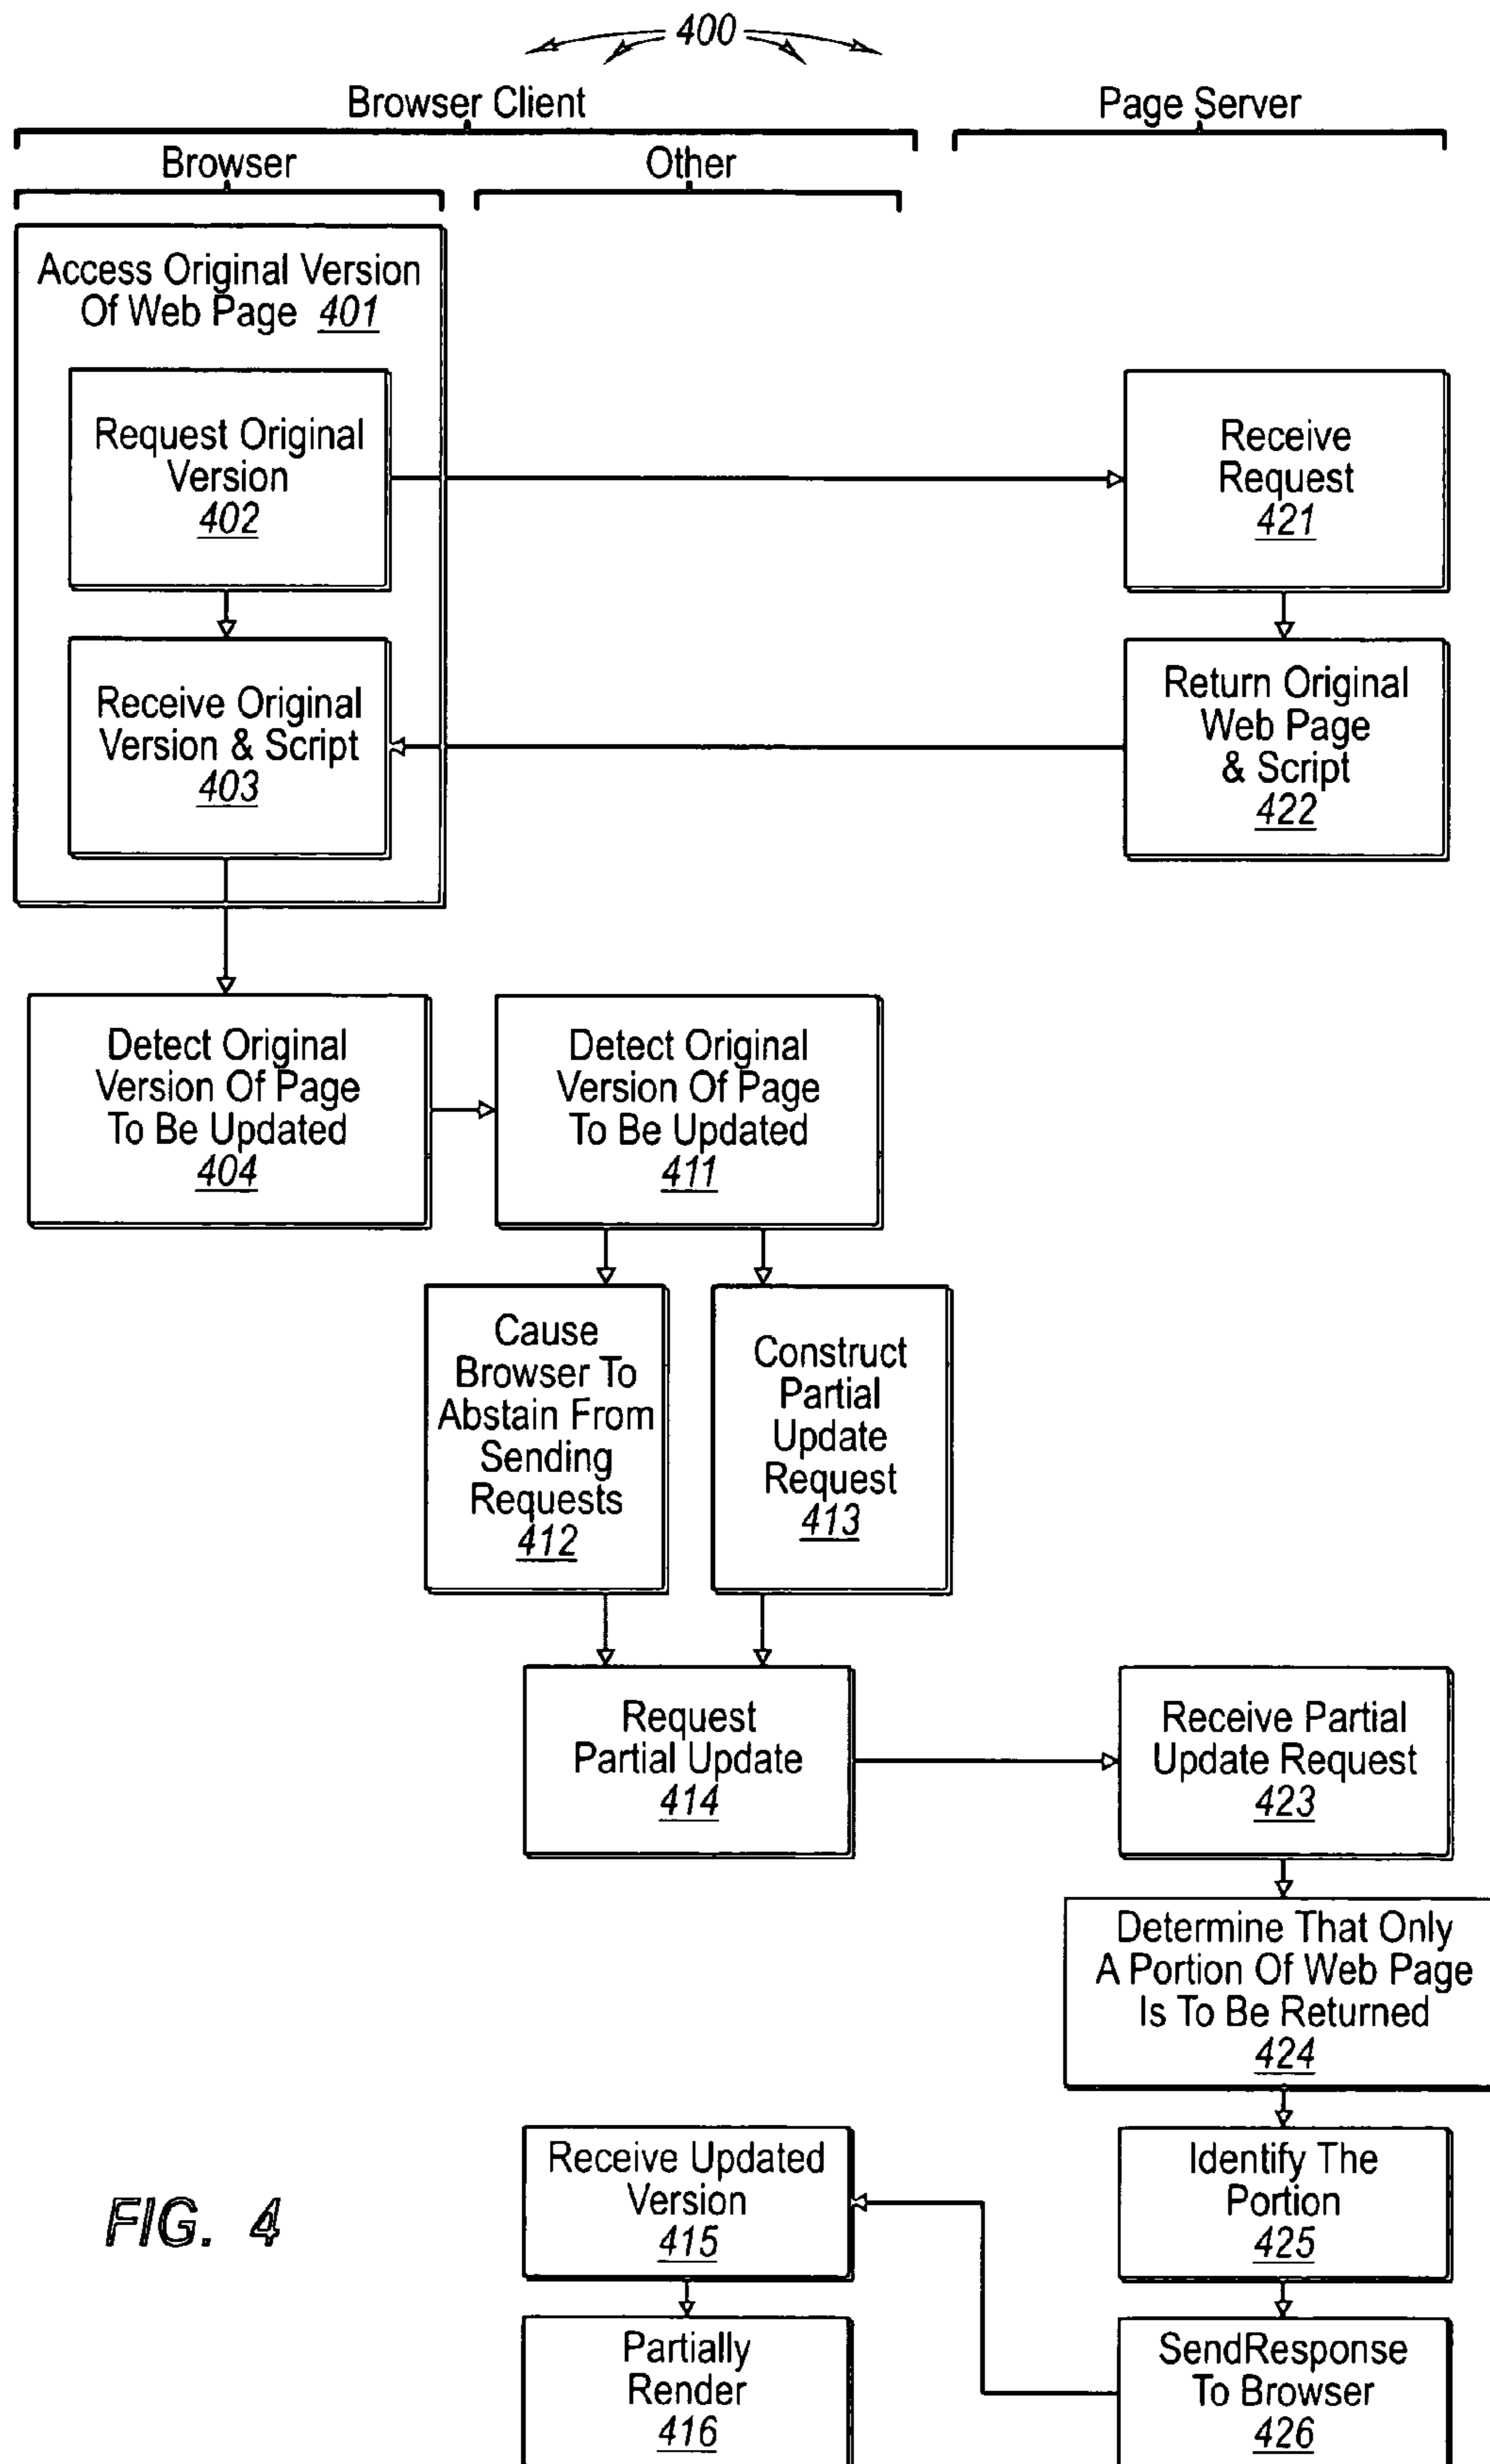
400

Browser Client

Page Server

Browser

Other

Access Original Version Of Web Page 401

Request Original Version 402

Receive Request 421

Receive Original Version & Script 403

Return Original Web Page & Script 422

Detect Original Version Of Page To Be Updated 404

Detect Original Version Of Page To Be Updated 411

Cause Browser To Abstain From Sending Requests 412

Construct Partial Update Request 413

Request Partial Update 414

Receive Partial Update Request 423

Determine That Only A Portion Of Web Page Is To Be Returned 424

FIG. 4

Receive Updated Version 415

Identify The Portion 425

Partially Render 416

SendResponse To Browser 426